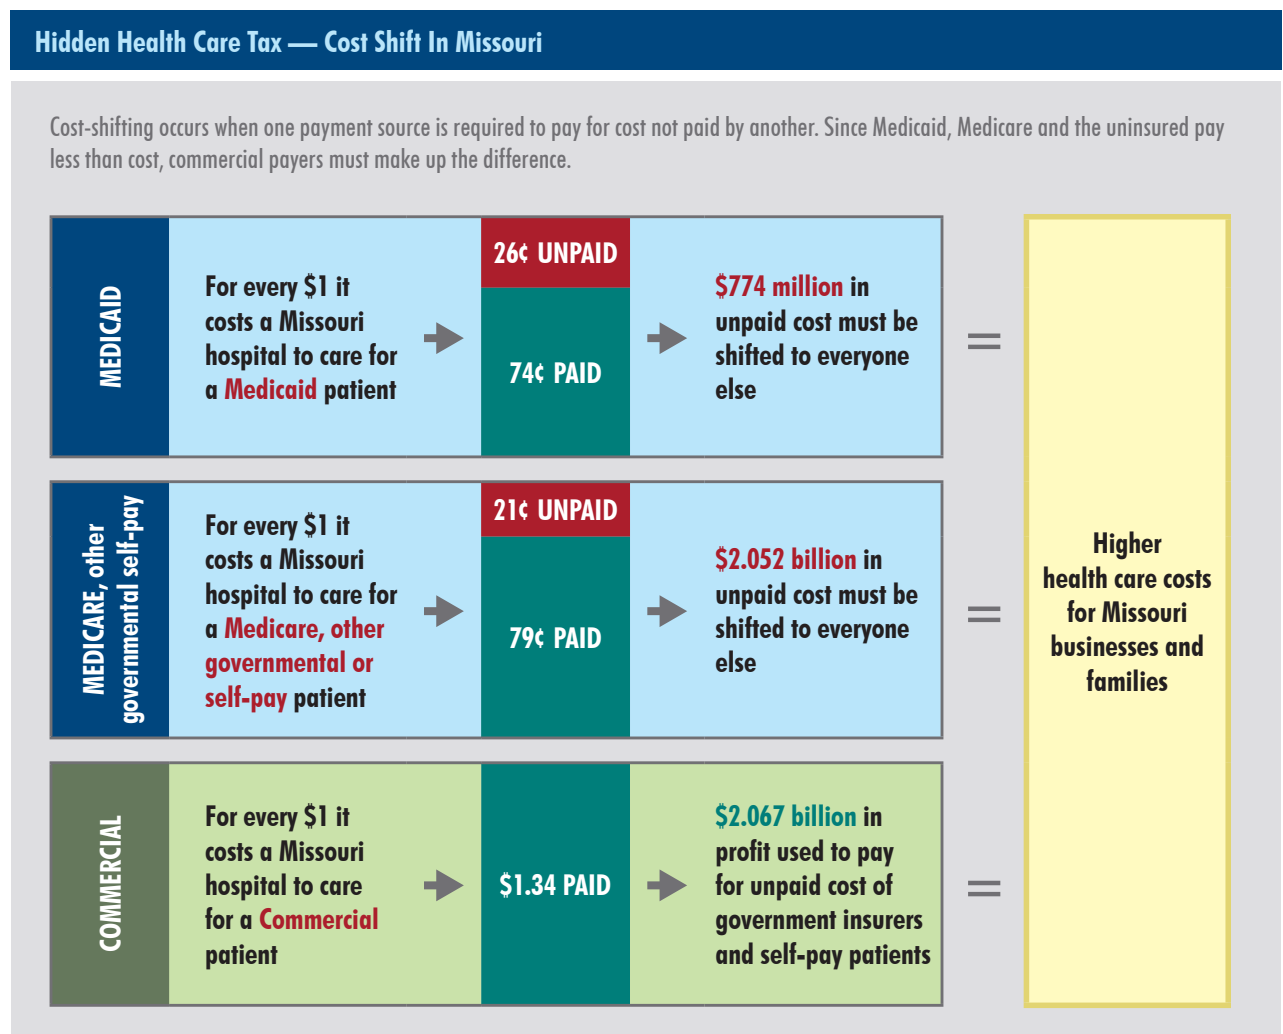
Hidden Health Care Tax — Cost Shift In Missouri

Cost-shifting occurs when one payment source is required to pay for cost not paid by another. Since Medicaid, Medicare and the uninsured pay less than cost, commercial payers must make up the difference.

MEDICAID

For every $1 it costs a Missouri hospital to care for a Medicaid patient

26¢ UNPAID

74¢ PAID

$774 million in unpaid cost must be shifted to everyone else

=

MEDICARE, other governmental self-pay

For every $1 it costs a Missouri hospital to care for a Medicare, other governmental or self-pay patient

21¢ UNPAID

79¢ PAID

$2.052 billion in unpaid cost must be shifted to everyone else

=

COMMERCIAL

For every $1 it costs a Missouri hospital to care for a Commercial patient

$1.34 PAID

$2.067 billion in profit used to pay for unpaid cost of government insurers and self-pay patients

=

Higher health care costs for Missouri businesses and families